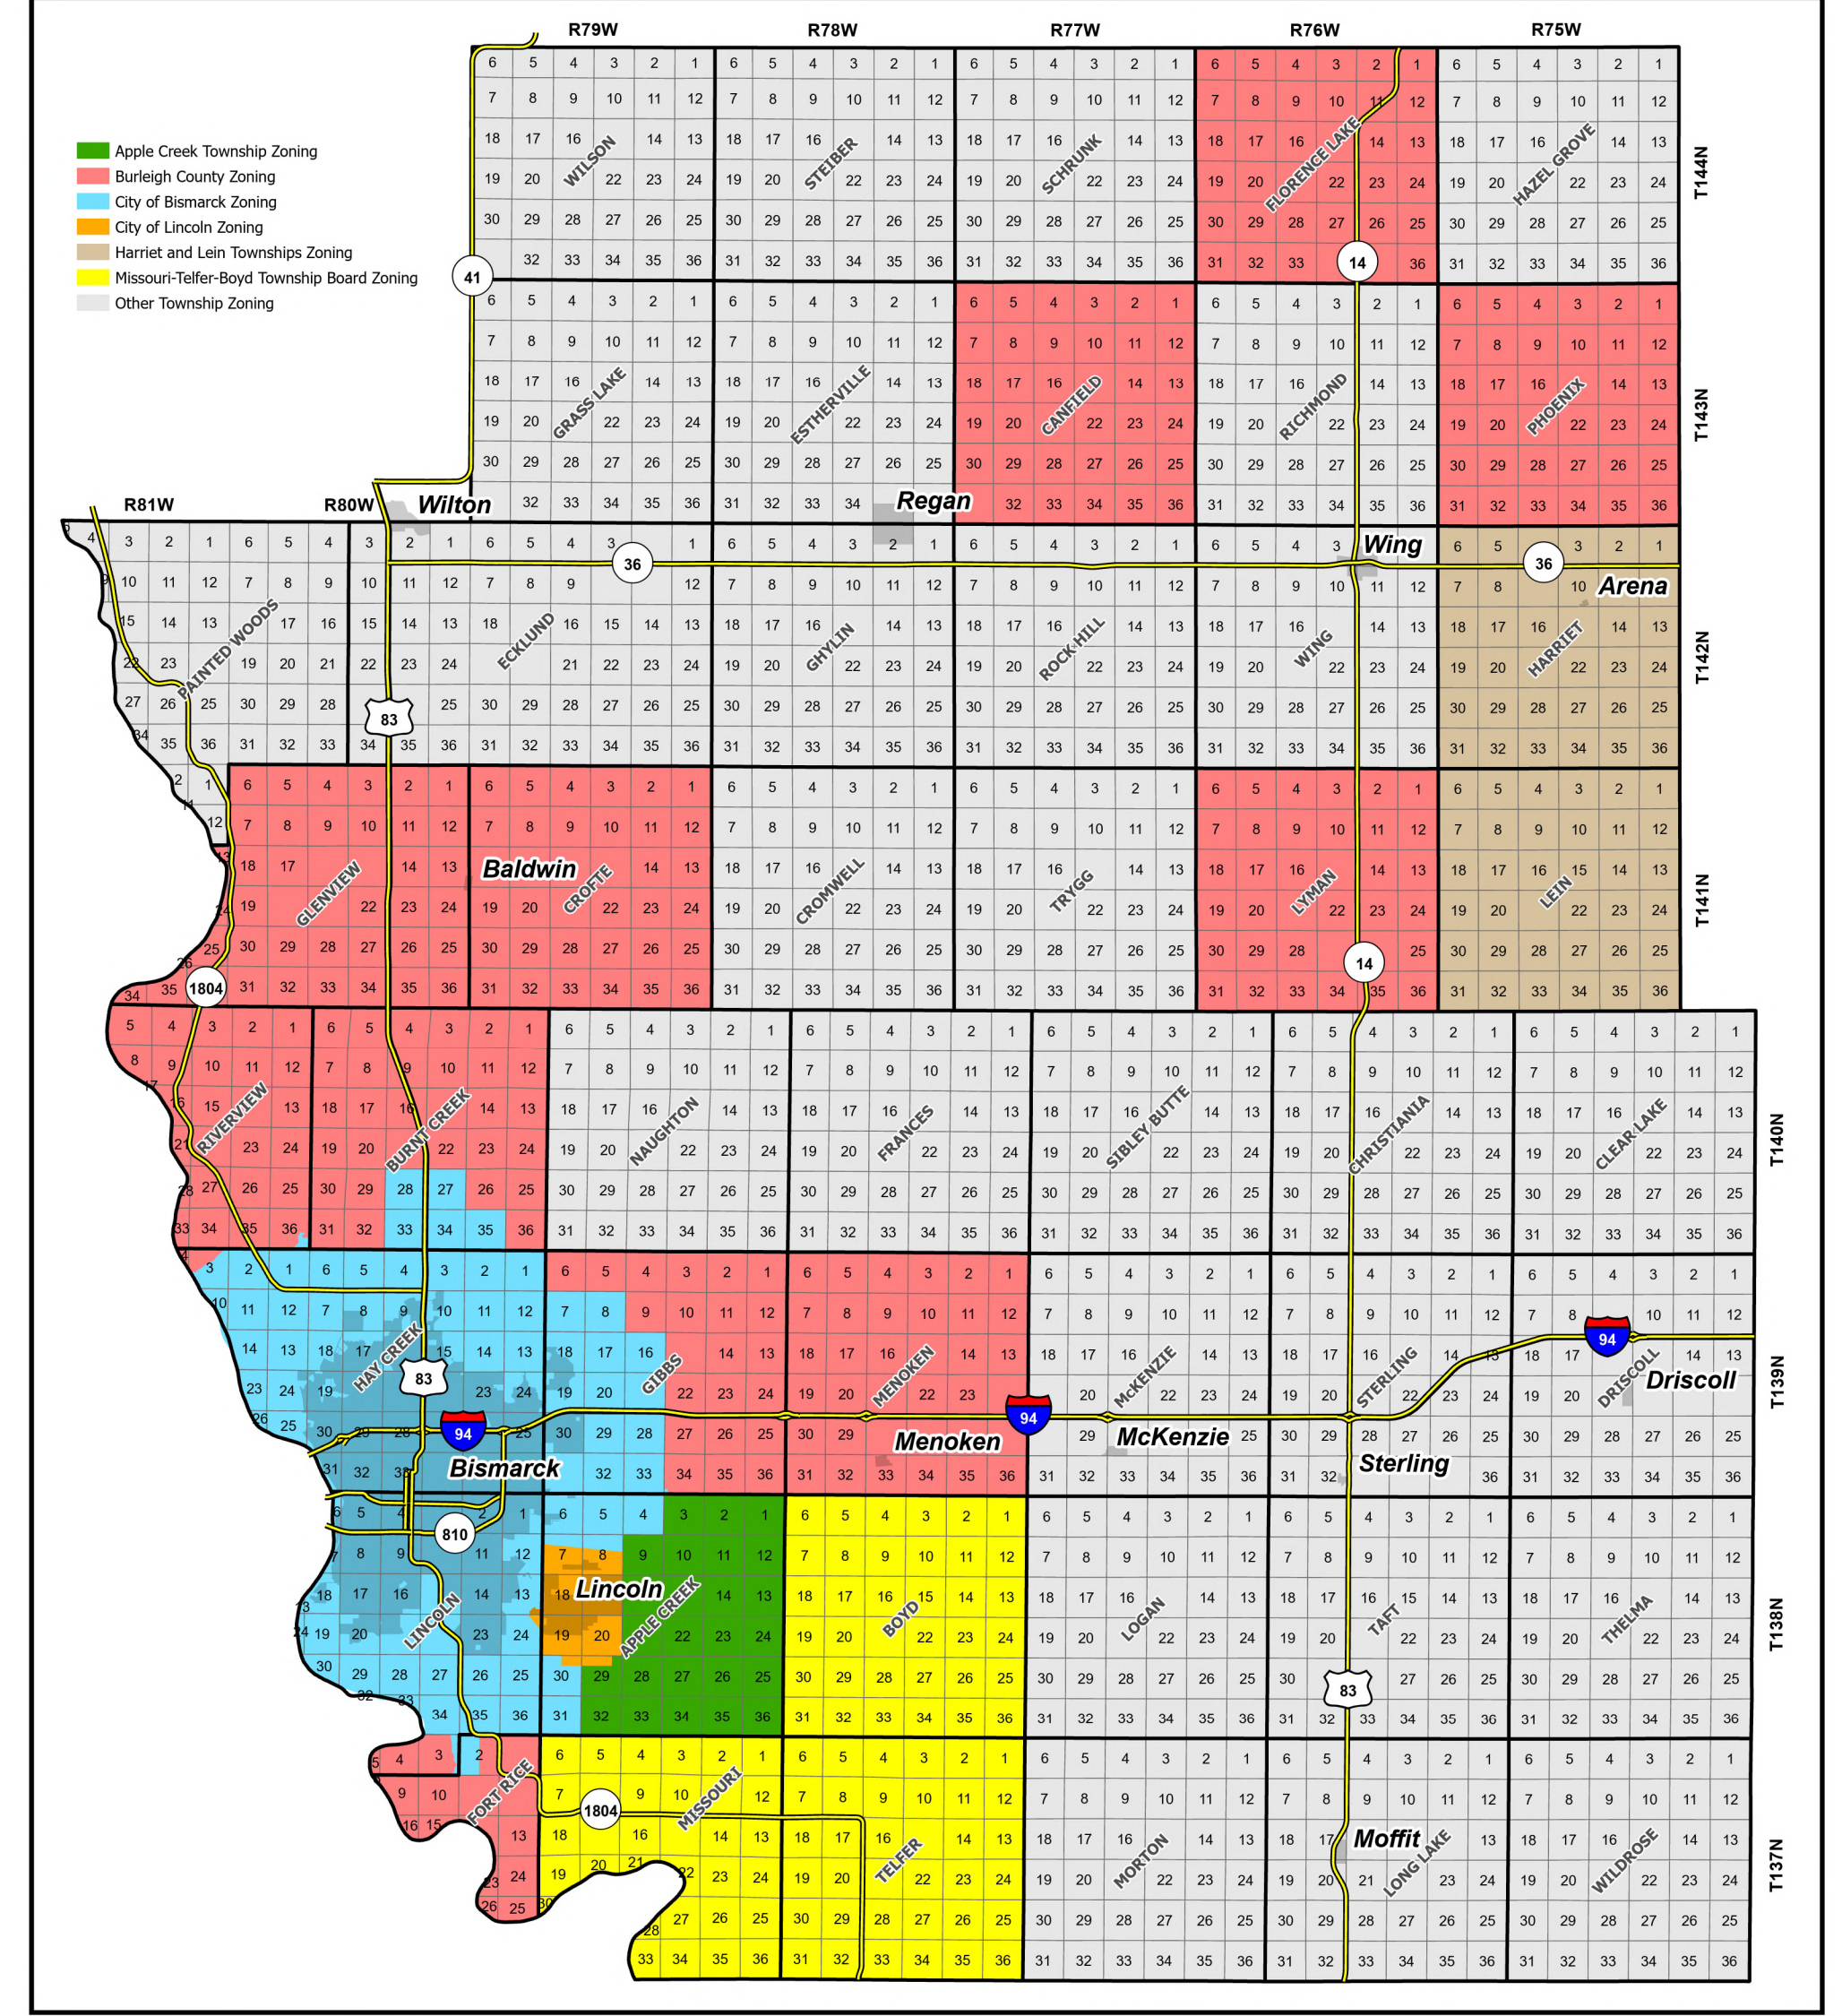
Apple Creek Township Zoning
Burleigh County Zoning
City of Bismarck Zoning
City of Lincoln Zoning
Harriet and Lein Townships Zoning
Missouri-Telfer-Boyd Township Board Zoning
Other Township Zoning

R79W R78W R77W R76W R75W
R81W R80W

T144N T143N T142N T141N T140N T139N T138N T137N

WILSON
STEIBER
SCHRUNK
FLORENCE LAKE
HAZEL GROVE
GRASS LAKE
ESTHERVILLE
CANFIELD
RICHMOND
PHOENIX
PAINTED WOODS
ECKLUND
GHYLIN
ROCK HILL
WING
HARRIET
GLENVIEW
CROFTE
CROMWELL
TRYGG
LYMAN
LEIN
RIVERVIEW
BURNT CREEK
NAUGHTON
FRANCES
SIBLEY BUTTE
CHRISTIANIA
CLEAR LAKE
HAY CREEK
GIBBS
MENOKEN
McKENZIE
STERLING
DRISCOLL
LINCOLN
APPLE CREEK
BOYD
LOGAN
TAFT
THELMA
FORT RICE
MISSOURI
TELFER
MORTON
LONG LAKE
WILDROSE

Wilton
Regan
Wing
Arena
Baldwin
Bismarck
Menoken
McKenzie
Sterling
Driscoll
Lincoln
Moffit

41 14 36 83 1804 94 810